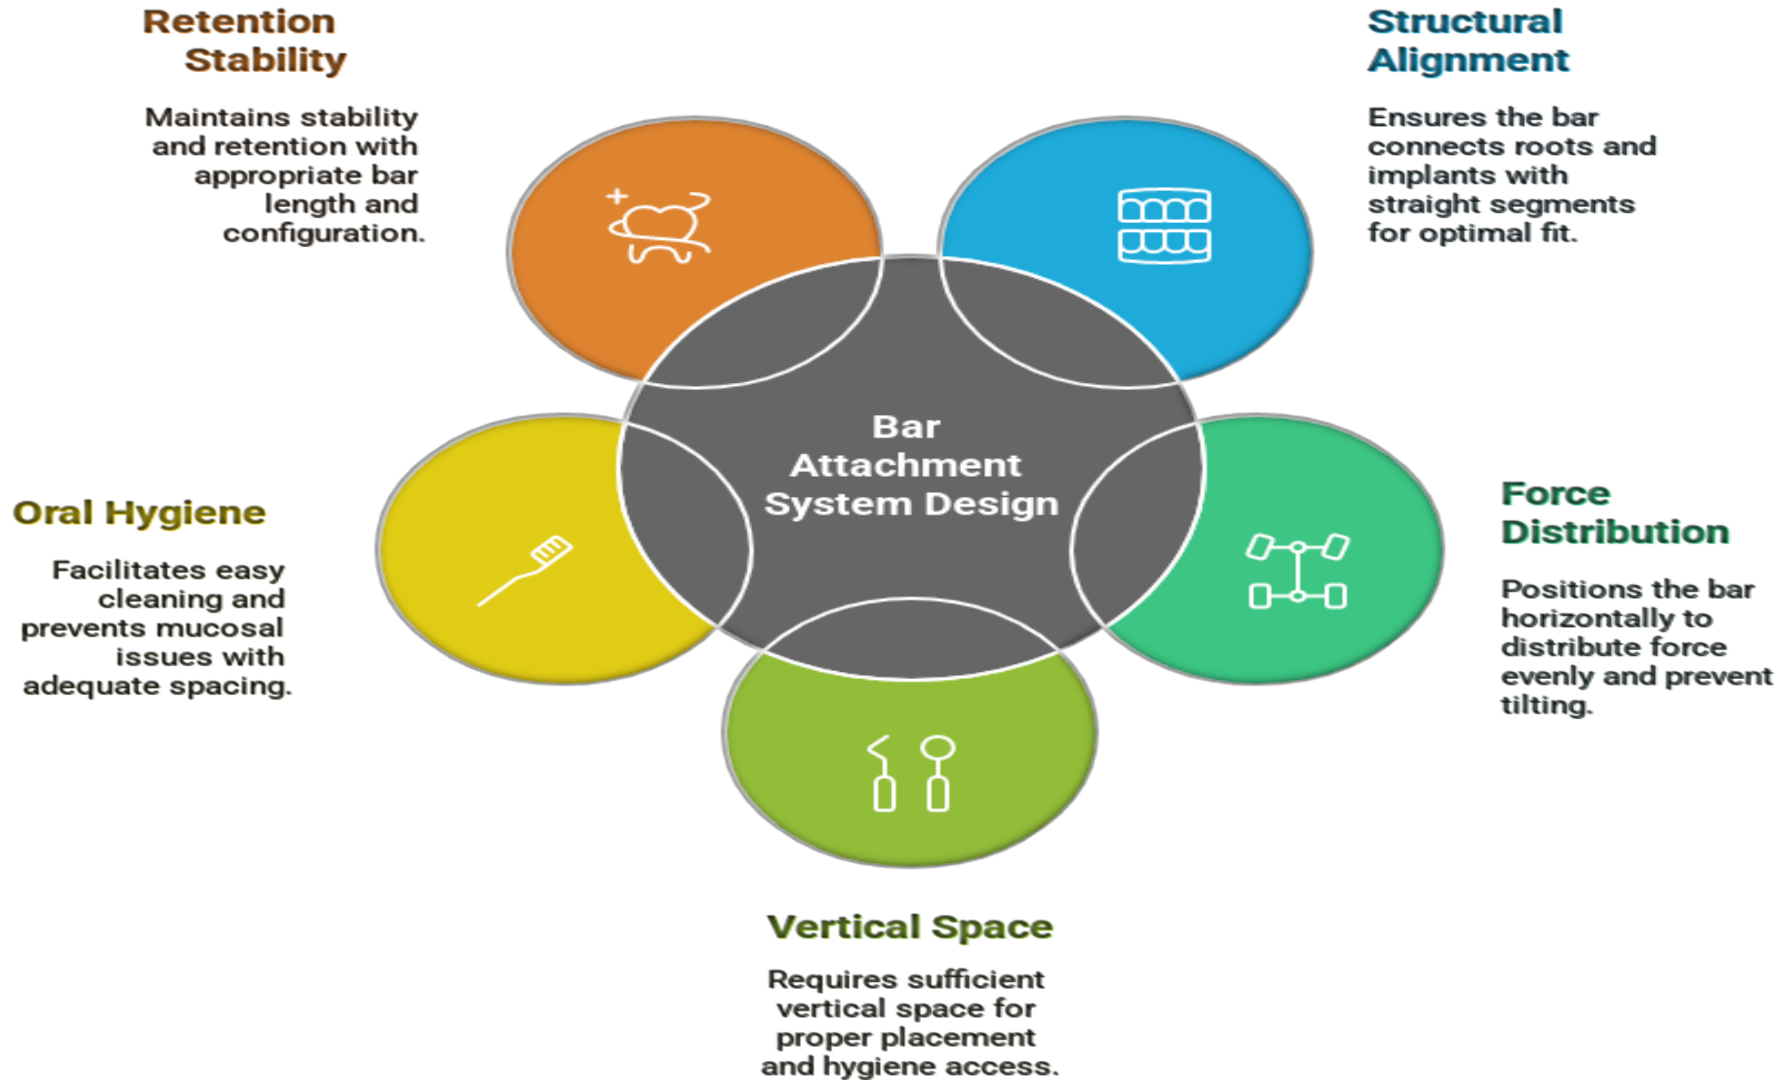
Retention Stability

Maintains stability and retention with appropriate bar length and configuration.

Structural Alignment

Ensures the bar connects roots and implants with straight segments for optimal fit.

Bar Attachment System Design

Oral Hygiene

Facilitates easy cleaning and prevents mucosal issues with adequate spacing.

Force Distribution

Positions the bar horizontally to distribute force evenly and prevent tilting.

Vertical Space

Requires sufficient vertical space for proper placement and hygiene access.